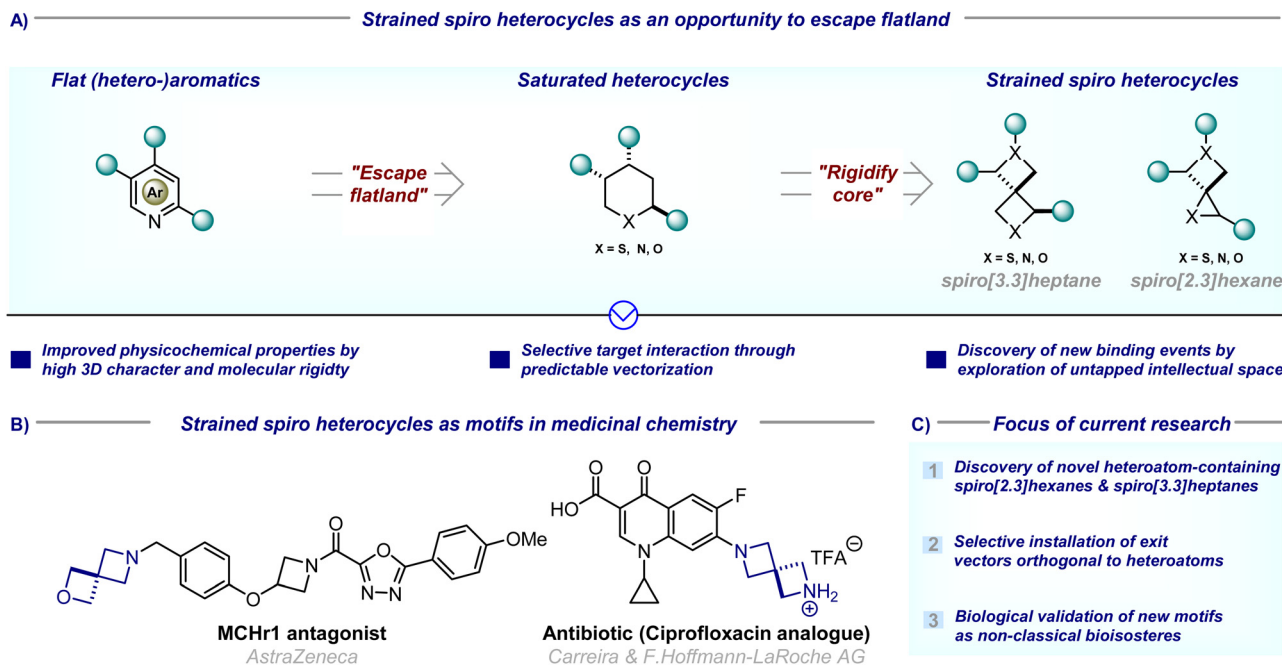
A) Strained spiro heterocycles as an opportunity to escape flatland

Flat (hetero-)aromatics

Ar

N

"Escape flatland"

Saturated heterocycles

X

X = S, N, O

"Rigidify core"

Strained spiro heterocycles

X

X

X = S, N, O

spiro[3.3]heptane

X

X

X = S, N, O

spiro[2.3]hexane

Improved physicochemical properties by high 3D character and molecular rigidty

Selective target interaction through predictable vectorization

Discovery of new binding events by exploration of untapped intellectual space

B) Strained spiro heterocycles as motifs in medicinal chemistry

O

N

O

N

O

O

N–N

OMe

MCHr1 antagonist

AstraZeneca

HO

O

O

F

N

N

TFA$^{\ominus}$

NH$_2$

$\oplus$

Antibiotic (Ciprofloxacin analogue)

Carreira & F.Hoffmann-LaRoche AG

C) Focus of current research

1 Discovery of novel heteroatom-containing spiro[2.3]hexanes & spiro[3.3]heptanes

2 Selective installation of exit vectors orthogonal to heteroatoms

3 Biological validation of new motifs as non-classical bioisosteres